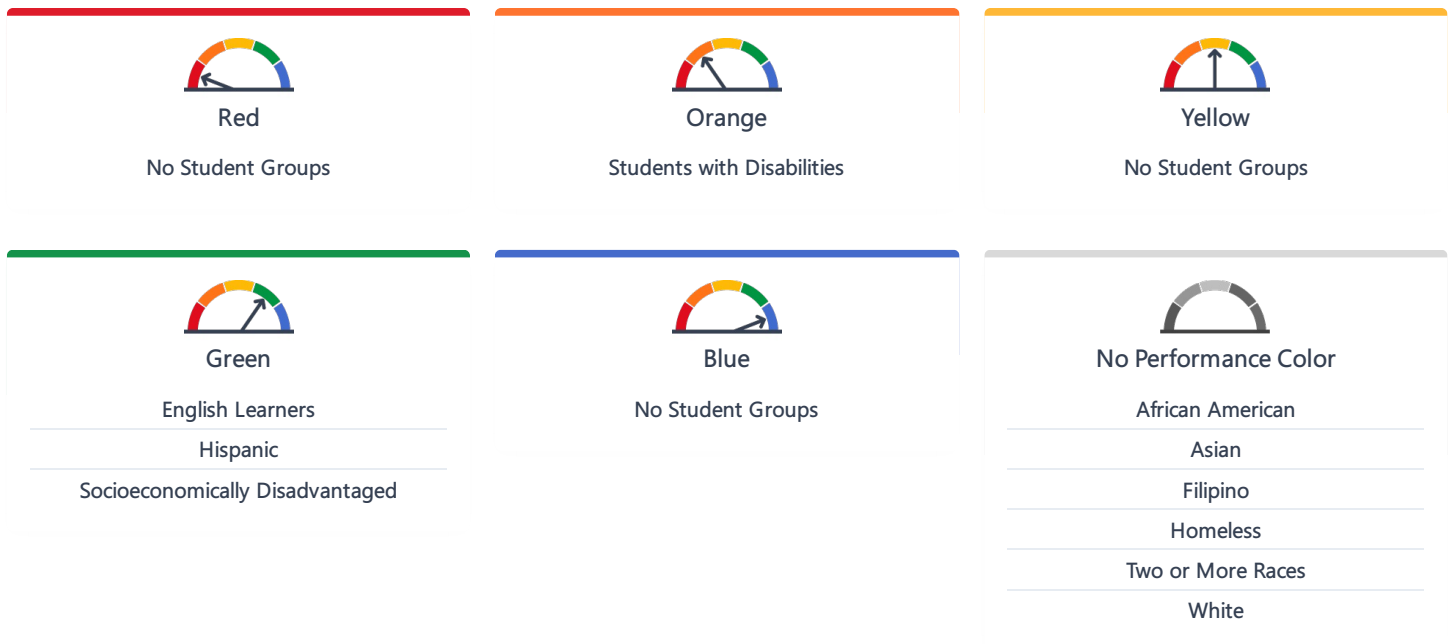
Red

No Student Groups

Orange

Students with Disabilities

Yellow

No Student Groups

Green

English Learners

Hispanic

Socioeconomically Disadvantaged

Blue

No Student Groups

No Performance Color

African American

Asian

Filipino

Homeless

Two or More Races

White